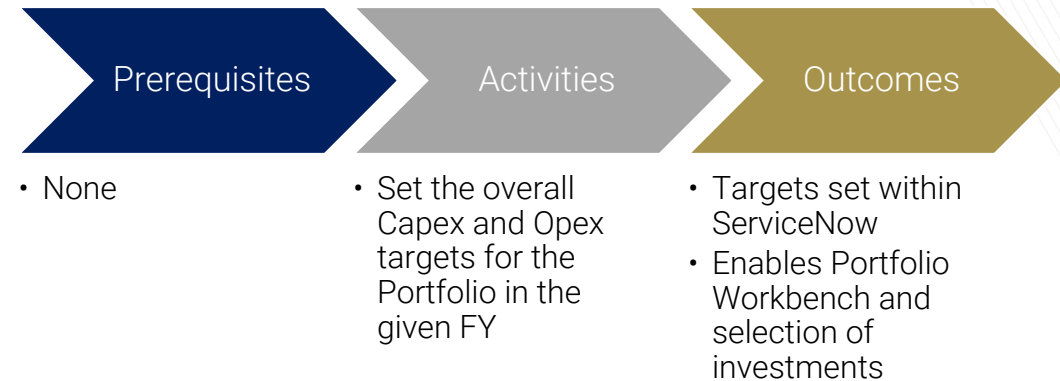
Prerequisites

Activities

Outcomes

• None

• Set the overall Capex and Opex targets for the Portfolio in the given FY

• Targets set within ServiceNow
• Enables Portfolio Workbench and selection of investments